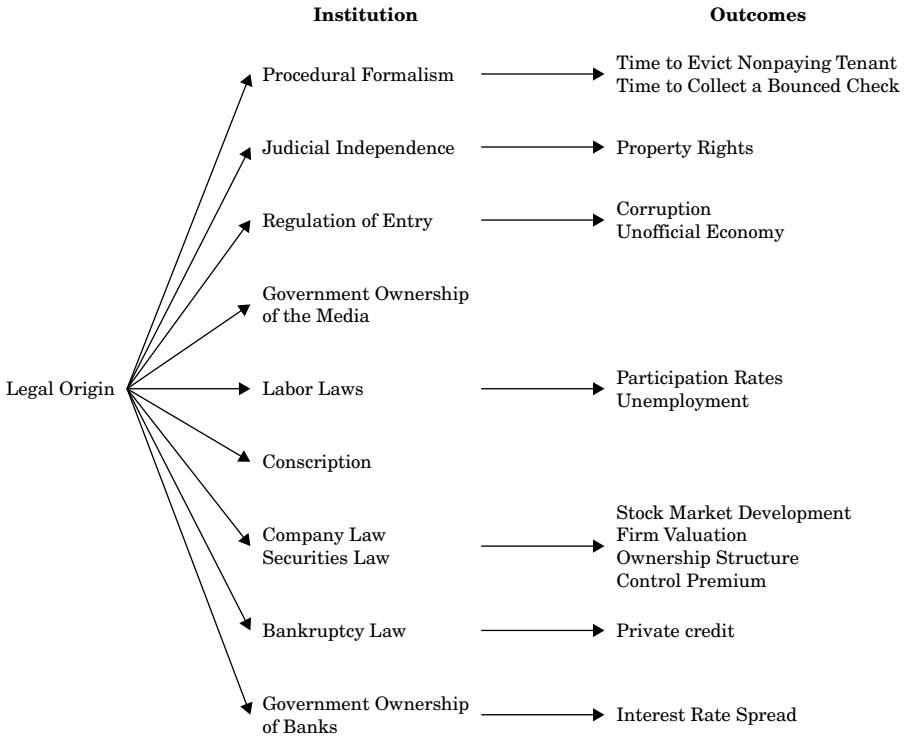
Institution

Outcomes

Legal Origin

Procedural Formalism

Time to Evict Nonpaying Tenant
Time to Collect a Bounced Check

Judicial Independence

Property Rights

Regulation of Entry

Corruption
Unofficial Economy

Government Ownership of the Media

Labor Laws

Participation Rates
Unemployment

Conscription

Company Law
Securities Law

Stock Market Development
Firm Valuation
Ownership Structure
Control Premium

Bankruptcy Law

Private credit

Government Ownership of Banks

Interest Rate Spread